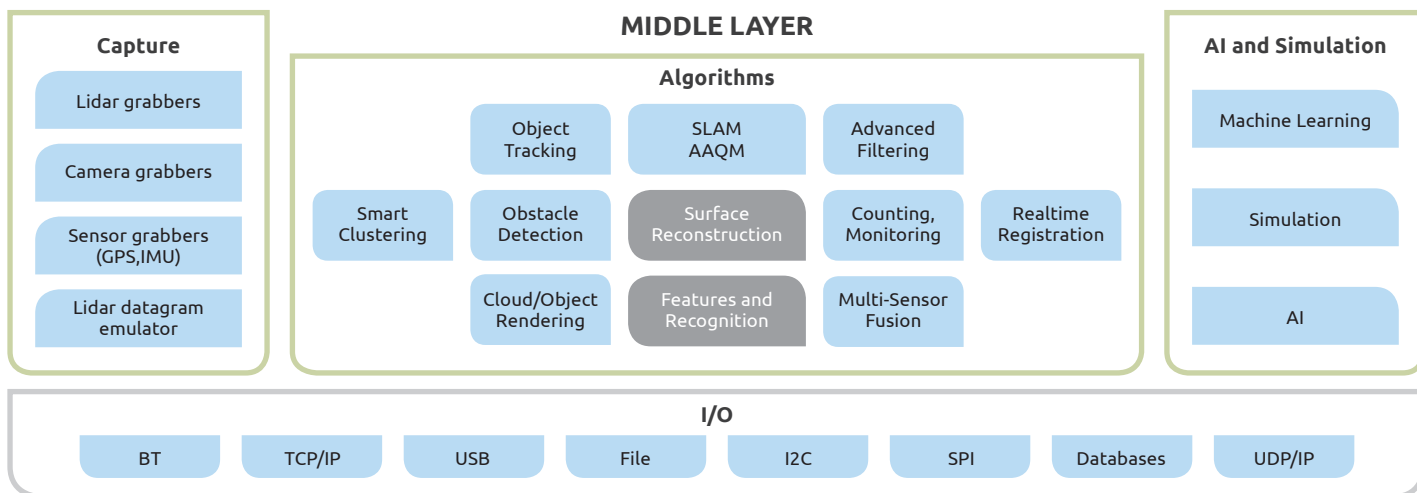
Capture

Lidar grabbers

Camera grabbers

Sensor grabbers (GPS,IMU)

Lidar datagram emulator

MIDDLE LAYER

Algorithms

Object Tracking

SLAM AAQM

Advanced Filtering

Smart Clustering

Obstacle Detection

Surface Reconstruction

Counting, Monitoring

Realtime Registration

Cloud/Object Rendering

Features and Recognition

Multi-Sensor Fusion

AI and Simulation

Machine Learning

Simulation

AI

I/O

BT

TCP/IP

USB

File

I2C

SPI

Databases

UDP/IP